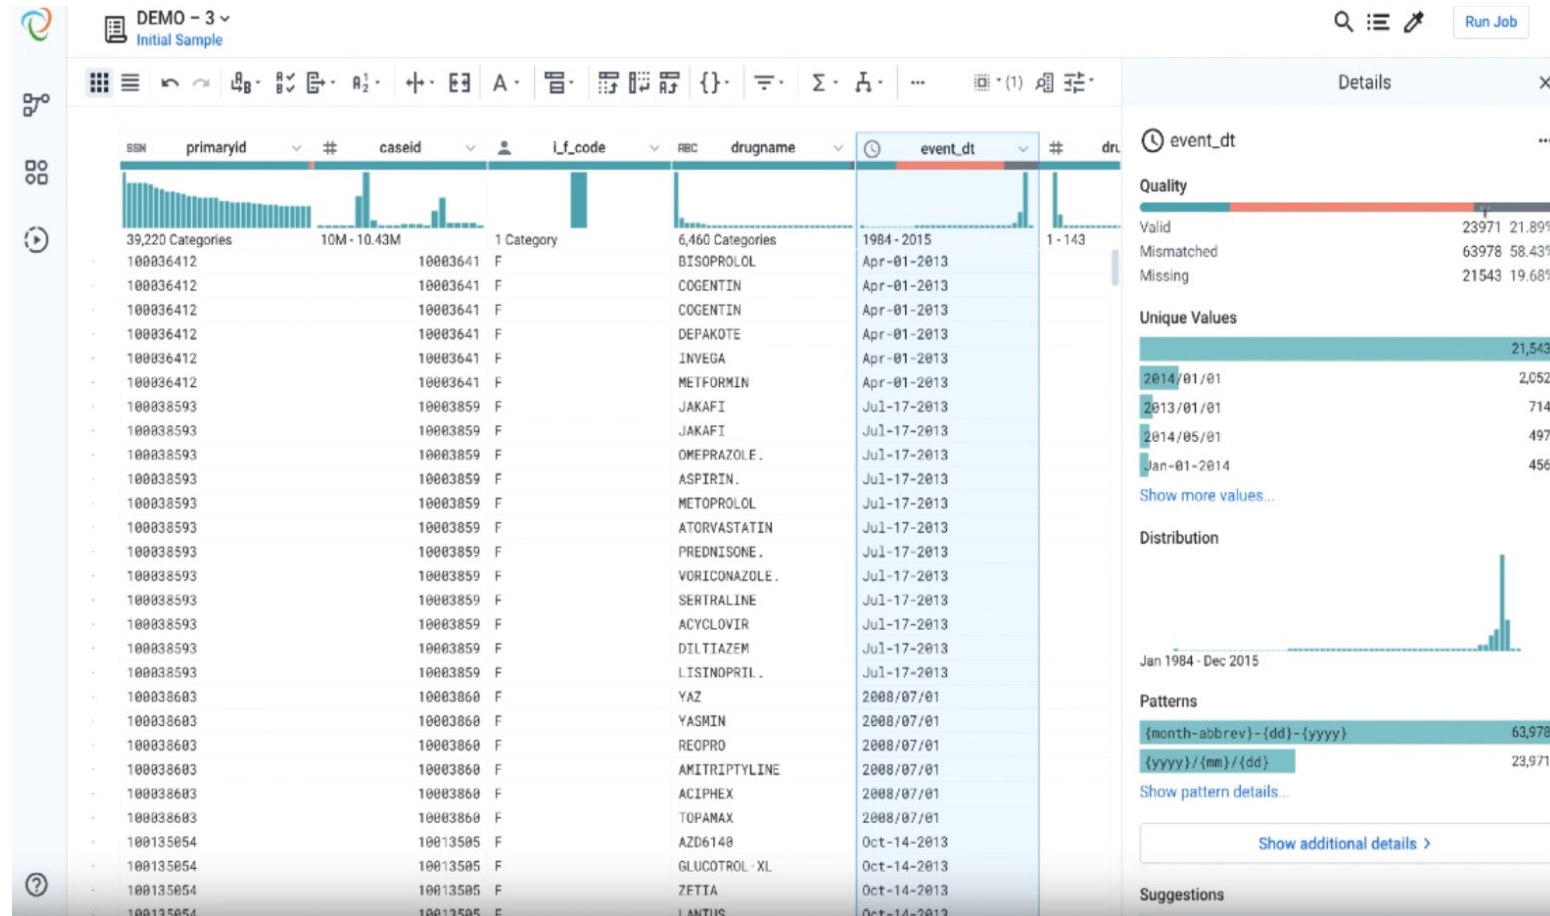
DEMO - 3
Initial Sample

Run Job

(1)

Details

| SSN primaryid | # caseid | i_f_code | ABC drugname | event_dt | # dru |
|---|---|---|---|---|---|
| 39,220 Categories | 10M - 10.43M | 1 Category | 6,460 Categories | 1984 - 2015 | 1 - 143 |
| 100036412 | 10003641 | F | BISOPROLOL | Apr-01-2013 | |
| 100036412 | 10003641 | F | COGENTIN | Apr-01-2013 | |
| 100036412 | 10003641 | F | COGENTIN | Apr-01-2013 | |
| 100036412 | 10003641 | F | DEPAKOTE | Apr-01-2013 | |
| 100036412 | 10003641 | F | INVEGA | Apr-01-2013 | |
| 100036412 | 10003641 | F | METFORMIN | Apr-01-2013 | |
| 100038593 | 10003859 | F | JAKAFI | Jul-17-2013 | |
| 100038593 | 10003859 | F | JAKAFI | Jul-17-2013 | |
| 100038593 | 10003859 | F | OMEPRAZOLE. | Jul-17-2013 | |
| 100038593 | 10003859 | F | ASPIRIN. | Jul-17-2013 | |
| 100038593 | 10003859 | F | METOPROLOL | Jul-17-2013 | |
| 100038593 | 10003859 | F | ATORVASTATIN | Jul-17-2013 | |
| 100038593 | 10003859 | F | PREDNISONE. | Jul-17-2013 | |
| 100038593 | 10003859 | F | VORICONAZOLE. | Jul-17-2013 | |
| 100038593 | 10003859 | F | SERTRALINE | Jul-17-2013 | |
| 100038593 | 10003859 | F | ACYCLOVIR | Jul-17-2013 | |
| 100038593 | 10003859 | F | DILTIAZEM | Jul-17-2013 | |
| 100038593 | 10003859 | F | LISINOPRIL. | Jul-17-2013 | |
| 100038603 | 10003860 | F | YAZ | 2008/07/01 | |
| 100038603 | 10003860 | F | YASMIN | 2008/07/01 | |
| 100038603 | 10003860 | F | REOPRO | 2008/07/01 | |
| 100038603 | 10003860 | F | AMITRIPTYLINE | 2008/07/01 | |
| 100038603 | 10003860 | F | ACIPHEX | 2008/07/01 | |
| 100038603 | 10003860 | F | TOPAMAX | 2008/07/01 | |
| 100135054 | 10013505 | F | AZD6140 | Oct-14-2013 | |
| 100135054 | 10013505 | F | GLUCOTROL XL | Oct-14-2013 | |
| 100135054 | 10013505 | F | ZETIA | Oct-14-2013 | |
| 100135054 | 10013505 | F | LANTUS | Oct-14-2013 | |

event_dt

Quality
Valid 23971 21.89
Mismatched 63978 58.43
Missing 21543 19.68

Unique Values
21,543
2014/01/01 2,052
2013/01/01 714
2014/05/01 497
Jan-01-2014 456
Show more values...

Distribution
Jan 1984 - Dec 2015

Patterns
{month-abbrev}-{dd}-{yyyy} 63,978
{yyyy}/{mm}/{dd} 23,971
Show pattern details...

Show additional details >

Suggestions